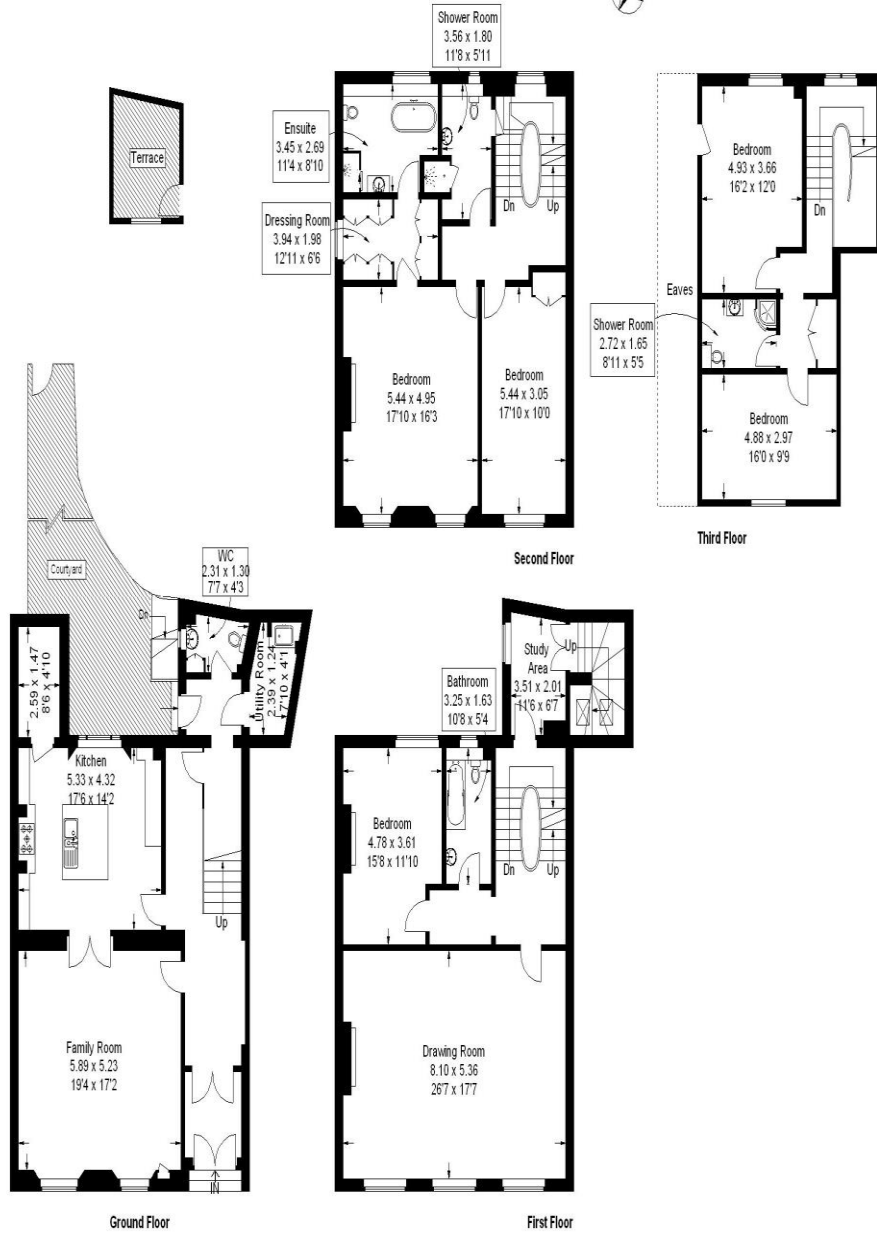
Shower Room
3.56 x 1.80
11'8 x 5'11

Terrace

Ensuite
3.45 x 2.69
11'4 x 8'10

Dressing Room
3.94 x 1.98
12'11 x 6'6

Dn Up

Bedroom
5.44 x 4.95
17'10 x 16'3

Bedroom
5.44 x 3.05
17'10 x 10'0

Second Floor

Bedroom
4.93 x 3.66
16'2 x 12'0

Dn

Eaves

Shower Room
2.72 x 1.65
8'11 x 5'5

Bedroom
4.88 x 2.97
16'0 x 9'9

Third Floor

Courtyard

WC
2.31 x 1.30
7'7 x 4'3

Dn

2.59 x 1.47
8'6 x 4'10

Utility Room
2.39 x 1.24
7'10 x 4'1

Kitchen
5.33 x 4.32
17'6 x 14'2

Up

Family Room
5.89 x 5.23
19'4 x 17'2

IN

Ground Floor

Study Area
3.51 x 2.01
11'6 x 6'7

Up

Bathroom
3.25 x 1.63
10'8 x 5'4

Bedroom
4.78 x 3.61
15'8 x 11'10

Dn Up

Drawing Room
8.10 x 5.36
26'7 x 17'7

First Floor